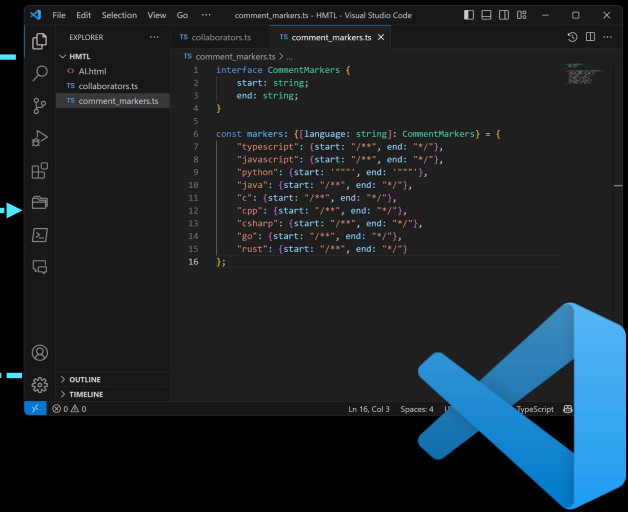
File Edit Selection View Go ··· comment_markers.ts - HMTL - Visual Studio Code

EXPLORER ···
HMTL
AI.html
TS collaborators.ts
TS comment_markers.ts

TS collaborators.ts TS comment_markers.ts ×
TS comment_markers.ts > ...

1 interface CommentMarkers {
2     start: string;
3     end: string;
4 }
5
6 const markers: {[language: string]: CommentMarkers} = {
7     "typescript": {start: "/**", end: "*/"},
8     "javascript": {start: "/**", end: "*/"},
9     "python": {start: '"""', end: '"""'},
10     "java": {start: "/**", end: "*/"},
11     "c": {start: "/**", end: "*/"},
12     "cpp": {start: "/**", end: "*/"},
13     "csharp": {start: "/**", end: "*/"},
14     "go": {start: "/**", end: "*/"},
15     "rust": {start: "/**", end: "*/"}
16 };

> OUTLINE
> TIMELINE

⊗ 0 ⚠ 0 Ln 16, Col 3 Spaces: 4 U TypeScript